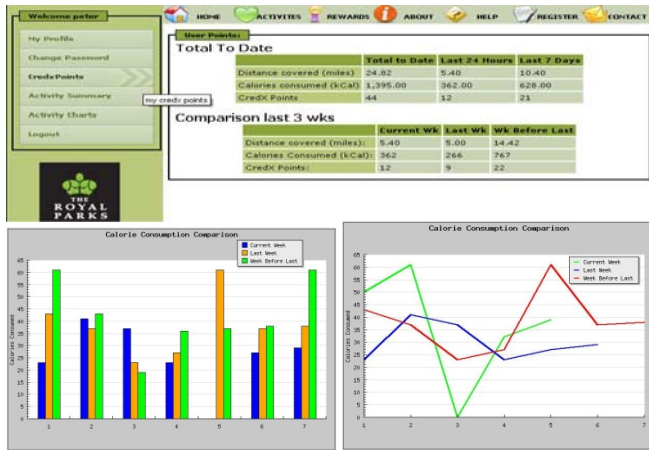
Welcome peter

My Profile
Change Password
CredxPoints
Activity Summary
Activity Charts
Logout

my credx points

THE ROYAL PARKS

HOME ACTIVITES REWARDS ABOUT HELP REGISTER CONTACT

User Points:

Total To Date

| | Total to Date | Last 24 Hours | Last 7 Days |
|---|---|---|---|
| Distance covered (miles) | 24.82 | 5.40 | 10.40 |
| Calories consumed (kCal) | 1,395.00 | 362.00 | 628.00 |
| CredX Points | 44 | 12 | 21 |

Comparison last 3 wks

| | Current Wk | Last Wk | Wk Before Last |
|---|---|---|---|
| Distance covered (miles): | 5.40 | 5.00 | 14.42 |
| Calories Consumed (kCal): | 362 | 266 | 767 |
| CredX Points: | 12 | 9 | 22 |

Calorie Consumption Comparison

Current Week
Last Week
Week Before Last

Calories Consumed

65 60 55 50 45 40 35 30 25 20 15 10 5 0

1 2 3 4 5 6 7

Calorie Consumption Comparison

Current Week
Last Week
Week Before Last

Calories Consumed

65 60 55 50 45 40 35 30 25 20 15 10 5 0

1 2 3 4 5 6 7